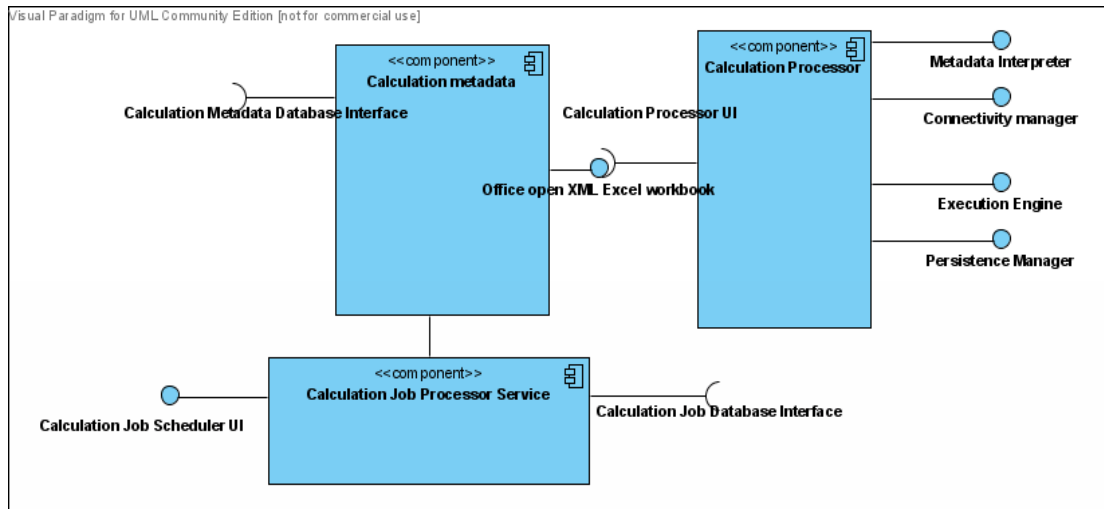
Visual Paradigm for UML Community Edition [not for commercial use]

<<component>>
Calculation metadata

Calculation Metadata Database Interface

<<component>>
Calculation Processor

Metadata Interpreter

Calculation Processor UI

Connectivity manager

Office open XML Excel workbook

Execution Engine

Persistence Manager

<<component>>
Calculation Job Processor Service

Calculation Job Database Interface

Calculation Job Scheduler UI